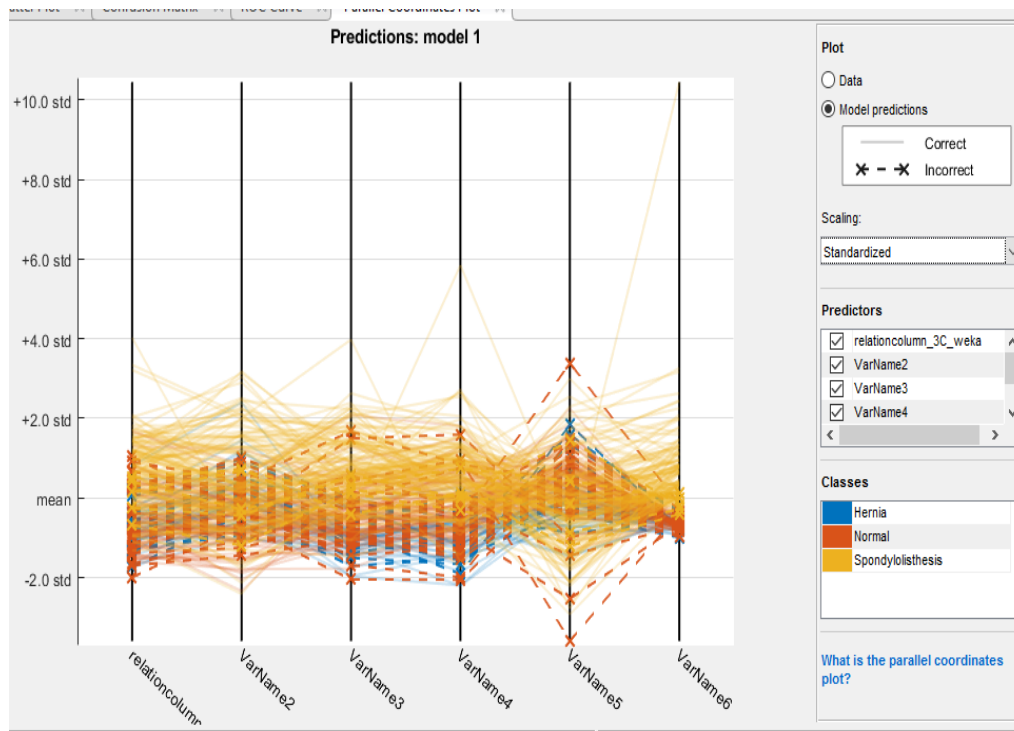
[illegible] Plot | Confusion Matrix | ROC Curve | Parallel Coordinates Plot

Predictions: model 1

+10.0 std
+8.0 std
+6.0 std
+4.0 std
+2.0 std
mean
-2.0 std

relationcolumn
VarName2
VarName3
VarName4
VarName5
VarName6

Plot
Data
Model predictions
Correct
Incorrect

Scaling:
Standardized

Predictors
relationcolumn_3C_weka
VarName2
VarName3
VarName4

Classes
Hernia
Normal
Spondylolisthesis

What is the parallel coordinates plot?